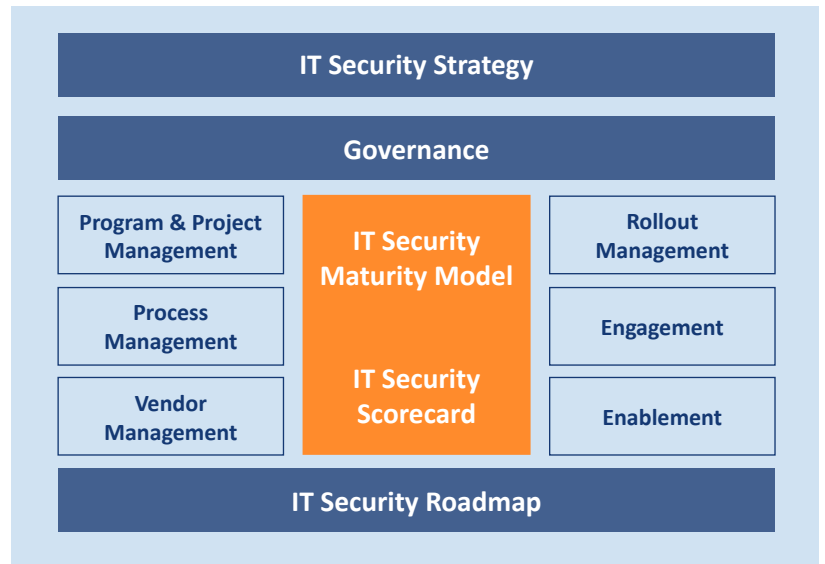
IT Security Strategy

Governance

Program & Project Management

Process Management

Vendor Management

IT Security Maturity Model

IT Security Scorecard

Rollout Management

Engagement

Enablement

IT Security Roadmap